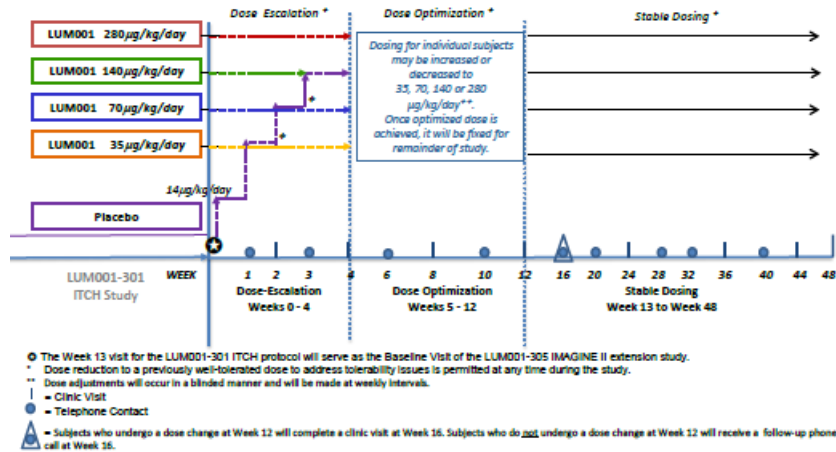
Dose Escalation *

Dose Optimization *

Stable Dosing *

LUM001 280µg/kg/day

LUM001 140µg/kg/day

LUM001 70µg/kg/day

LUM001 35µg/kg/day

Dosing for individual subjects may be increased or decreased to 35, 70, 140 or 280 µg/kg/day**. Once optimized dose is achieved, it will be fixed for remainder of study.

*

*

14µg/kg/day

Placebo

LUM001-301 ITCH Study

WEEK 1 2 3 4 6 8 10 12 16 20 24 28 32 36 40 44 48

Dose-Escalation Weeks 0 - 4

Dose Optimization Weeks 5 - 12

Stable Dosing Week 13 to Week 48

The Week 13 visit for the LUM001-301 ITCH protocol will serve as the Baseline Visit of the LUM001-305 IMAGINE II extension study.

* Dose reduction to a previously well-tolerated dose to address tolerability issues is permitted at any time during the study.

** Dose adjustments will occur in a blinded manner and will be made at weekly intervals.

= Clinic Visit

= Telephone Contact

= Subjects who undergo a dose change at Week 12 will complete a clinic visit at Week 16. Subjects who do not undergo a dose change at Week 12 will receive a follow-up phone call at Week 16.